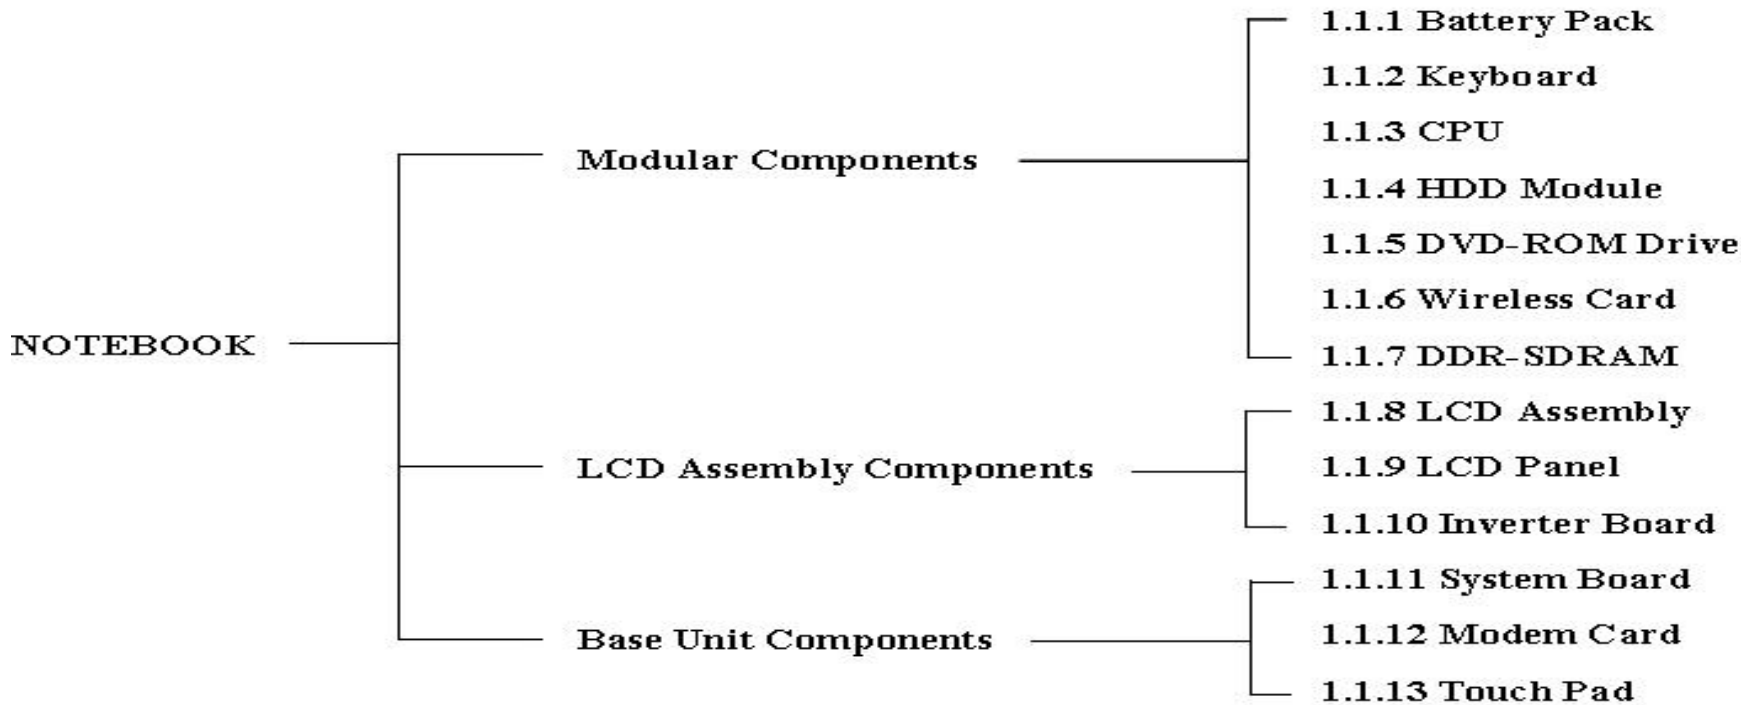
NOTEBOOK

Modular Components

1.1.1 Battery Pack
1.1.2 Keyboard
1.1.3 CPU
1.1.4 HDD Module
1.1.5 DVD-ROM Drive
1.1.6 Wireless Card
1.1.7 DDR-SDRAM

LCD Assembly Components

1.1.8 LCD Assembly
1.1.9 LCD Panel
1.1.10 Inverter Board

Base Unit Components

1.1.11 System Board
1.1.12 Modem Card
1.1.13 Touch Pad